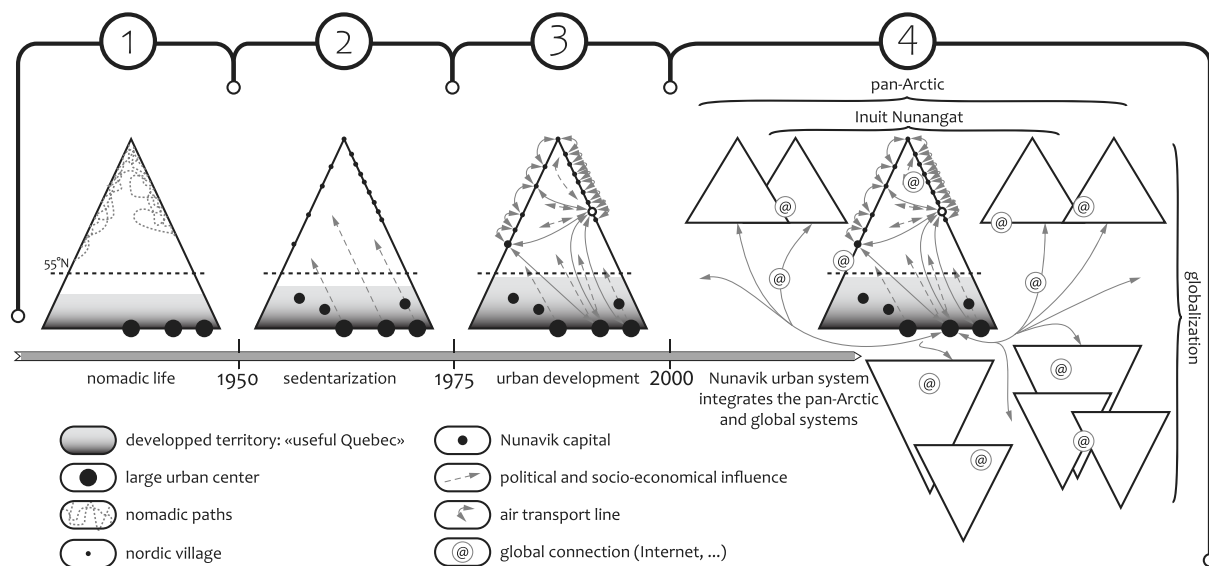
1
2
3
4
pan-Arctic
Inuit Nunangat
55°N
@
@
@
@
@
@
@
@
@
@
@
globalization
nomadic life
1950
sedentarization
1975
urban development
2000
Nunavik urban system integrates the pan-Arctic and global systems

developped territory: «useful Quebec»
large urban center
nomadic paths
nordic village
Nunavik capital
political and socio-economical influence
air transport line
@ global connection (Internet, ...)